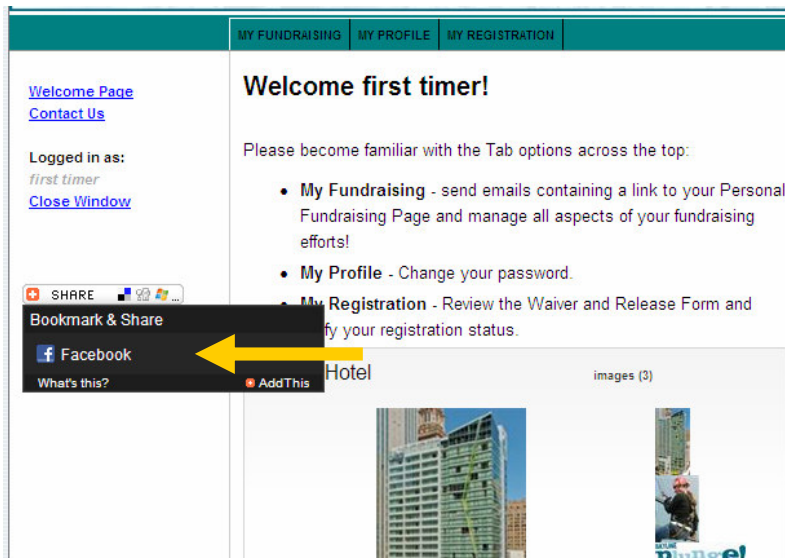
MY FUNDRAISING | MY PROFILE | MY REGISTRATION

Welcome Page
Contact Us

Logged in as:
first timer
Close Window

SHARE

Bookmark & Share

Facebook

What's this?

AddThis

Welcome first timer!

Please become familiar with the Tab options across the top:

- My Fundraising - send emails containing a link to your Personal Fundraising Page and manage all aspects of your fundraising efforts!
- My Profile - Change your password.
- My Registration - Review the Waiver and Release Form and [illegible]fy your registration status.

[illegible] Hotel

images (3)